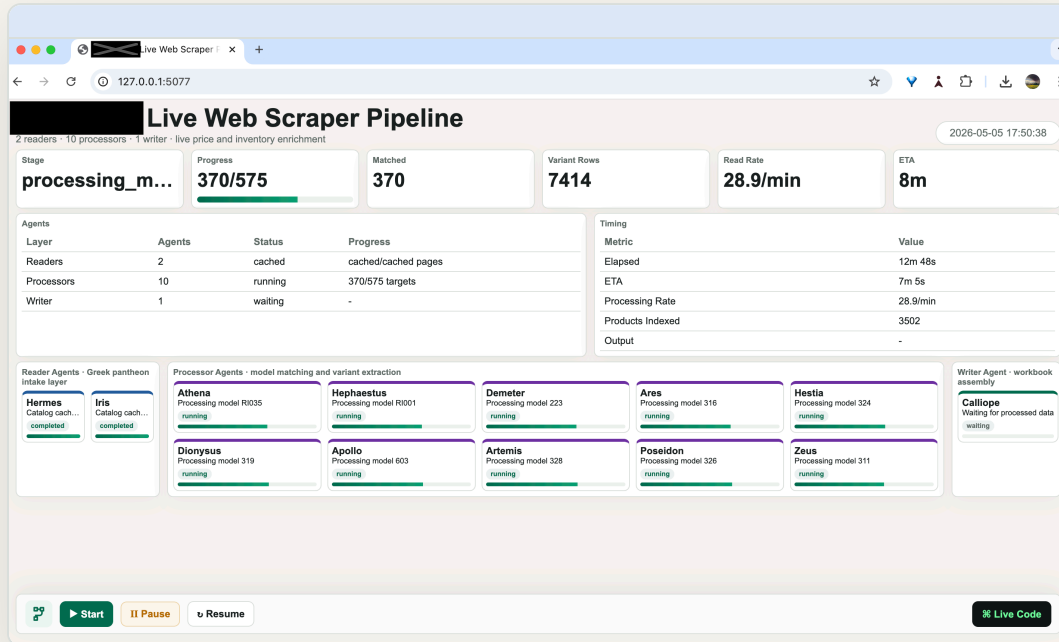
Live Web Scraper | ×
+
127.0.0.1:5077

Live Web Scraper Pipeline
2 readers · 10 processors · 1 writer · live price and inventory enrichment

2026-05-05 17:50:38

Stage
processing_m…

Progress
370/575

Matched
370

Variant Rows
7414

Read Rate
28.9/min

ETA
8m

Agents

| Layer | Agents | Status | Progress |
|---|---|---|---|
| Readers | 2 | cached | cached/cached pages |
| Processors | 10 | running | 370/575 targets |
| Writer | 1 | waiting | - |

Timing

| Metric | Value |
|---|---|
| Elapsed | 12m 48s |
| ETA | 7m 5s |
| Processing Rate | 28.9/min |
| Products Indexed | 3502 |
| Output | - |

Reader Agents · Greek pantheon intake layer

Hermes
Catalog cach…
completed

Iris
Catalog cach…
completed

Processor Agents · model matching and variant extraction

Athena
Processing model RI035
running

Hephaestus
Processing model RI001
running

Demeter
Processing model 223
running

Ares
Processing model 316
running

Hestia
Processing model 324
running

Dionysus
Processing model 319
running

Apollo
Processing model 603
running

Artemis
Processing model 328
running

Poseidon
Processing model 326
running

Zeus
Processing model 311
running

Writer Agent · workbook assembly

Calliope
Waiting for processed data
waiting

▶ Start
II Pause
↻ Resume
⌘ Live Code